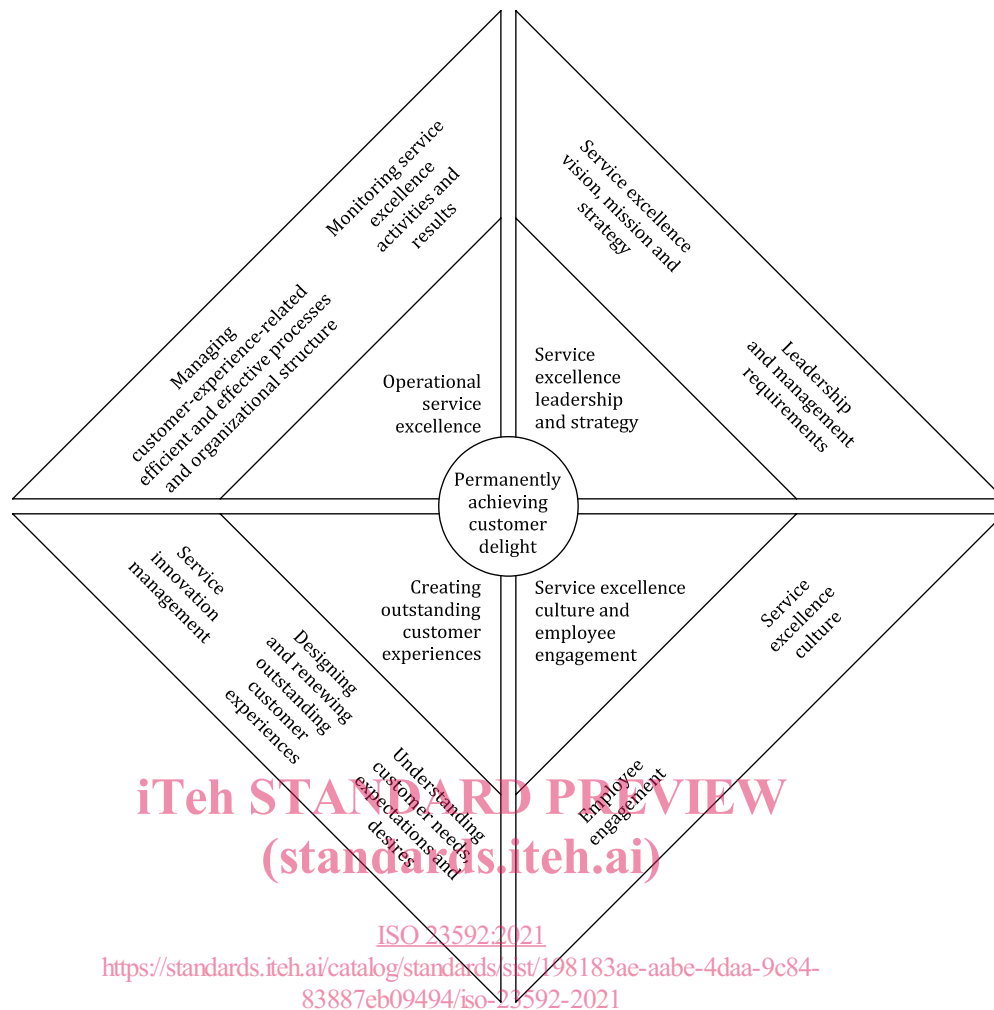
Monitoring service excellence activities and results

Service excellence vision, mission and strategy

Managing customer-experience-related efficient and effective processes and organizational structure

Operational service excellence

Service excellence leadership and strategy

Leadership and management requirements

Permanently achieving customer delight

Service innovation management

Creating outstanding customer experiences

Service excellence culture and employee engagement

Service excellence culture

Designing and renewing outstanding customer experiences

Understanding customer needs, expectations and desires

Employee engagement

iTeh STANDARD PREVIEW
(standards.iteh.ai)

ISO 23592:2021
https://standards.iteh.ai/catalog/standards/sist/198183ae-aabe-4daa-9c84-83887eb09494/iso-23592-2021